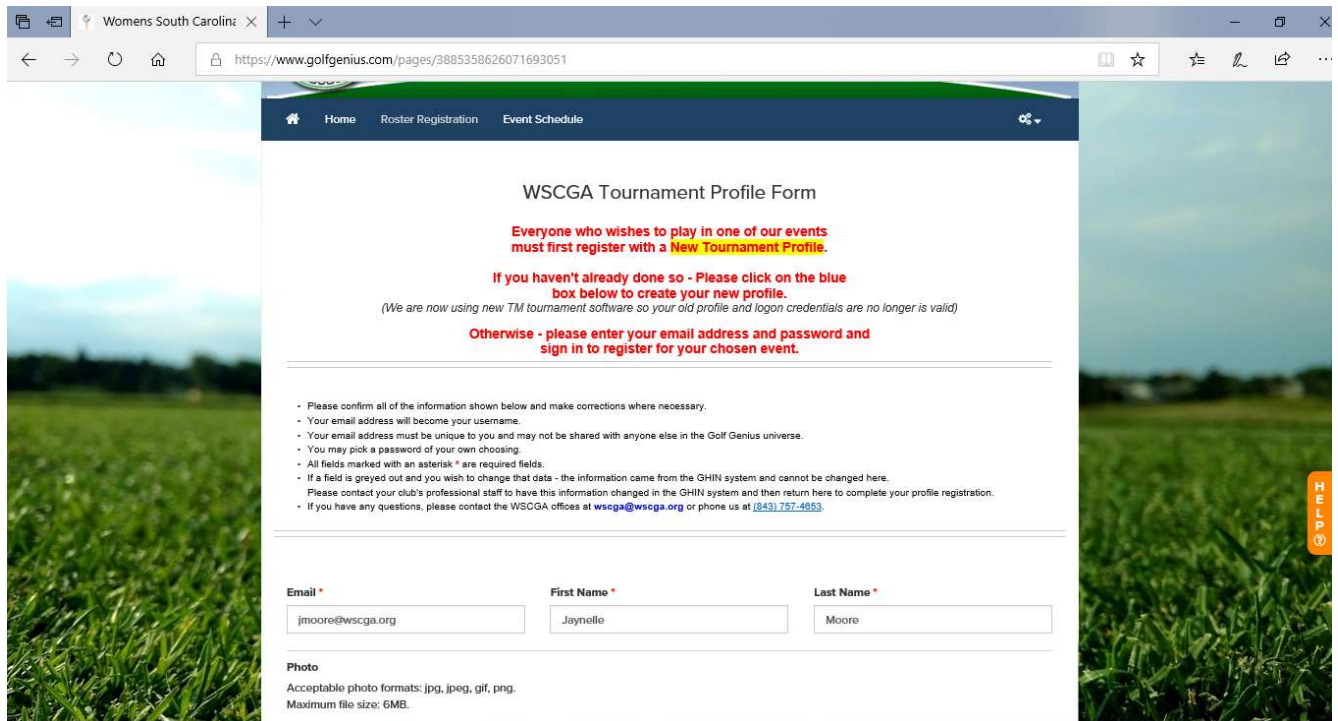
Womens South Carolina ×  +

https://www.golfgenius.com/pages/3885358626071693051

Home   Roster Registration   Event Schedule

WSCGA Tournament Profile Form

Everyone who wishes to play in one of our events must first register with a New Tournament Profile.

If you haven't already done so - Please click on the blue box below to create your new profile.
(We are now using new TM tournament software so your old profile and logon credentials are no longer is valid)

Otherwise - please enter your email address and password and sign in to register for your chosen event.

- Please confirm all of the information shown below and make corrections where necessary.
- Your email address will become your username.
- Your email address must be unique to you and may not be shared with anyone else in the Golf Genius universe.
- You may pick a password of your own choosing.
- All fields marked with an asterisk * are required fields.
- If a field is greyed out and you wish to change that data - the information came from the GHIN system and cannot be changed here. Please contact your club's professional staff to have this information changed in the GHIN system and then return here to complete your profile registration.
- If you have any questions, please contact the WSCGA offices at wscga@wscga.org or phone us at (843) 757-4653.

HELP

Email *
jmoore@wscga.org

First Name *
Jaynelle

Last Name *
Moore

Photo
Acceptable photo formats: jpg, jpeg, gif, png.
Maximum file size: 6MB.